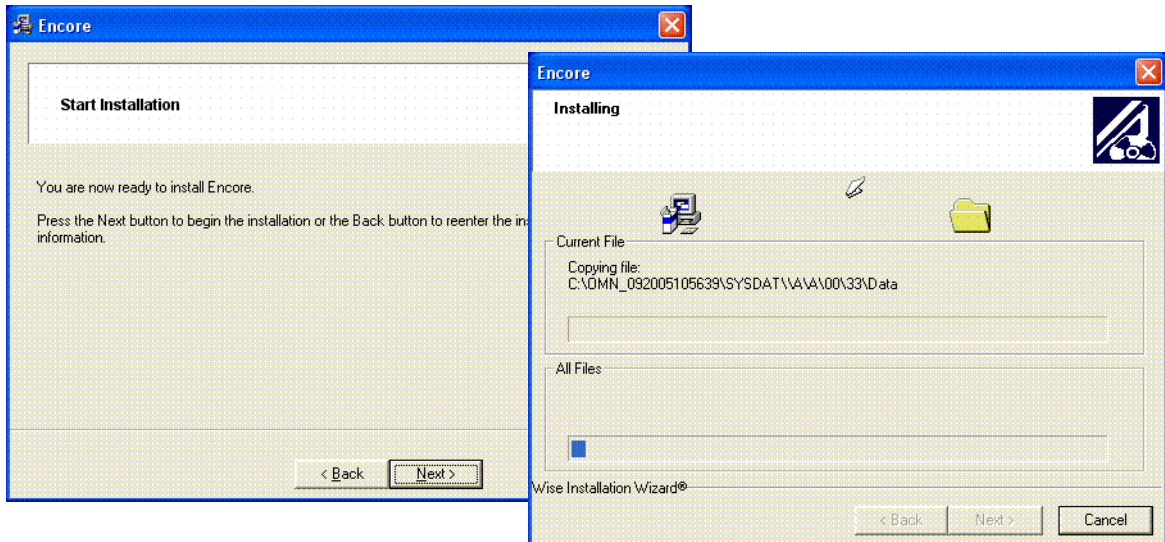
Encore

Start Installation

You are now ready to install Encore.

Press the Next button to begin the installation or the Back button to reenter the in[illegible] information.

< Back | Next >

Encore

Installing

Current File

Copying file:
C:\OMN_092005105639\SYSDAT\\A\A\00\33\Data

All Files

Wise Installation Wizard®

< Back | Next > | Cancel